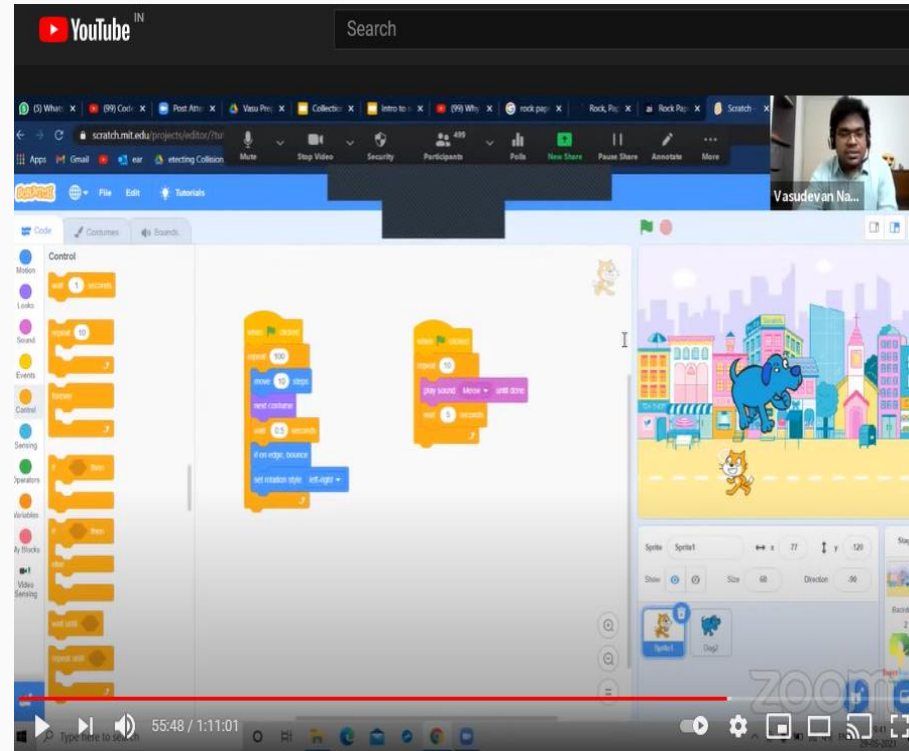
YouTube IN

Search

(5) Whats | (99) Code | Post Atte | Vasu Pre | Collection | Intro to | (99) Why | rock pap | Rock, Pa | Rock Pap | Scratch

scratch.mit.edu/projects/editor/?tu

Apps Gmail ear etecting Collision

Mute | Stop Video | Security | Participants 499 | Polls | New Share | Pause Share | Annotate | More

Vasudevan Na...

File Edit Tutorials

Code | Costumes | Sounds

Motion
Looks
Sound
Events
Control
Sensing
Operators
Variables
My Blocks
Video Sensing

Control

wait 1 seconds

repeat 10

forever

if then

if then else

wait until

repeat until

when clicked
repeat 100
move 10 steps
next costume
wait 0.5 seconds
if on edge, bounce
set rotation style left-right

when clicked
repeat 10
play sound Meow until done
wait 5 seconds

Sprite Sprite1 x 77 y 120
Show Size 60 Direction 90

Sprite1 Dog2

Stage

Backdrops

zoom

55:48 / 1:11:01

Type here to search

29-05-2021